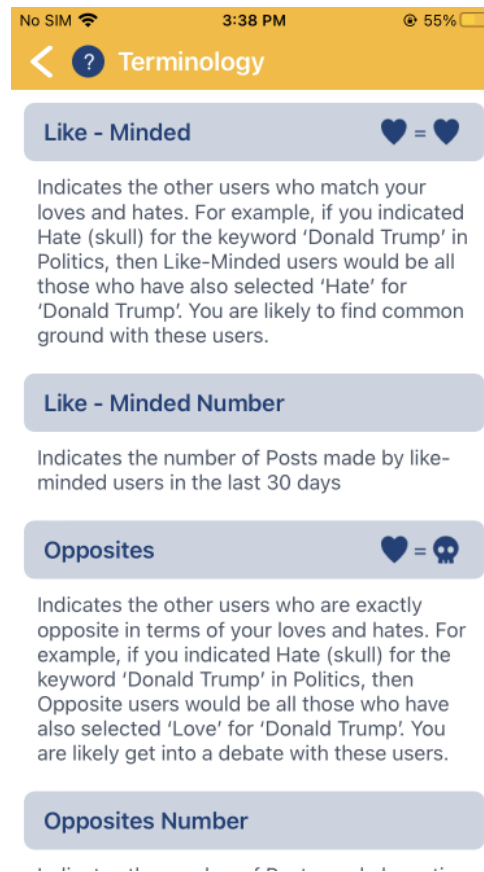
No SIM 3:38 PM 55%

Terminology

Like - Minded =

Indicates the other users who match your loves and hates. For example, if you indicated Hate (skull) for the keyword 'Donald Trump' in Politics, then Like-Minded users would be all those who have also selected 'Hate' for 'Donald Trump'. You are likely to find common ground with these users.

Like - Minded Number

Indicates the number of Posts made by like-minded users in the last 30 days

Opposites =

Indicates the other users who are exactly opposite in terms of your loves and hates. For example, if you indicated Hate (skull) for the keyword 'Donald Trump' in Politics, then Opposite users would be all those who have also selected 'Love' for 'Donald Trump'. You are likely get into a debate with these users.

Opposites Number

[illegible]